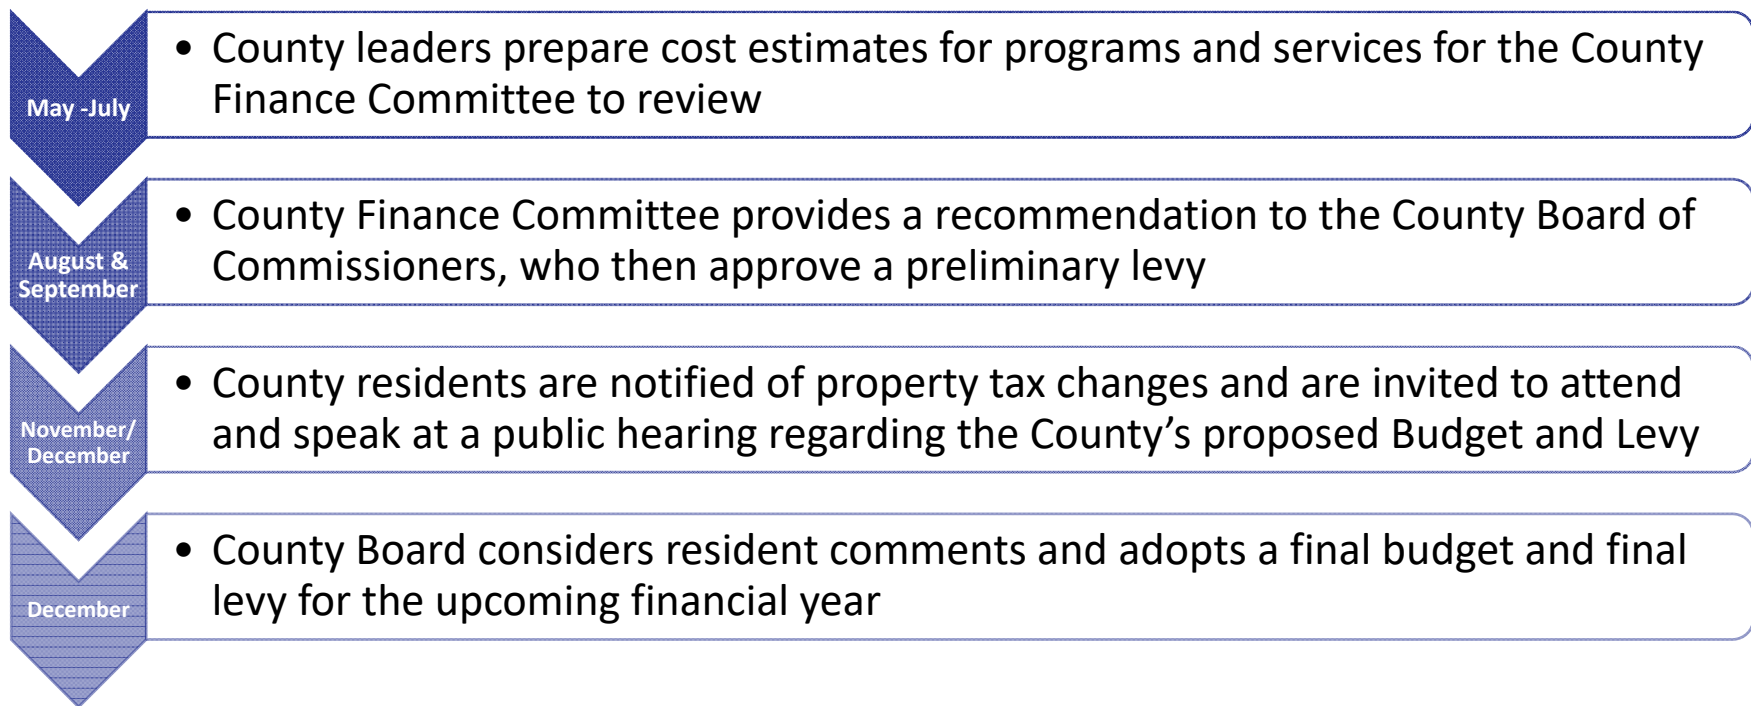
May -July

• County leaders prepare cost estimates for programs and services for the County Finance Committee to review

August & September

• County Finance Committee provides a recommendation to the County Board of Commissioners, who then approve a preliminary levy

November/ December

• County residents are notified of property tax changes and are invited to attend and speak at a public hearing regarding the County's proposed Budget and Levy

December

• County Board considers resident comments and adopts a final budget and final levy for the upcoming financial year